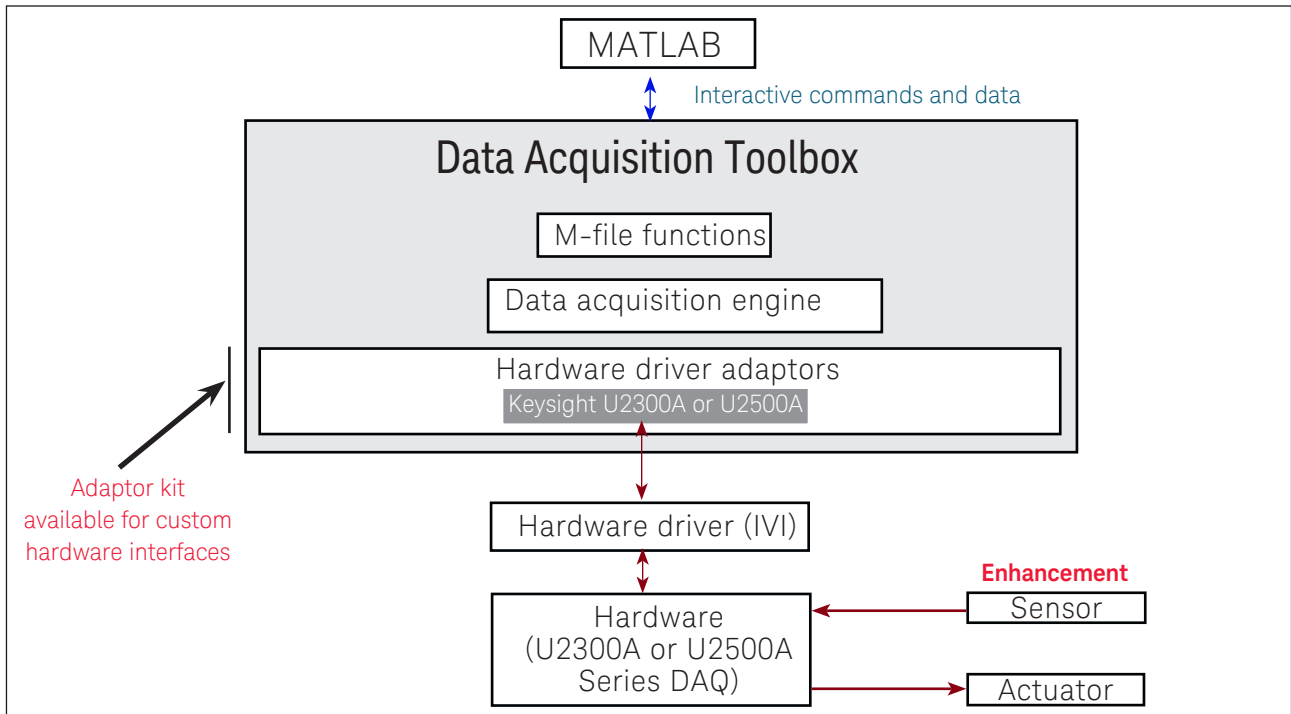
MATLAB

Interactive commands and data

Data Acquisition Toolbox

M-file functions

Data acquisition engine

Hardware driver adaptors

Keysight U2300A or U2500A

Adaptor kit available for custom hardware interfaces

Hardware driver (IVI)

Enhancement

Hardware (U2300A or U2500A Series DAQ)

Sensor

Actuator